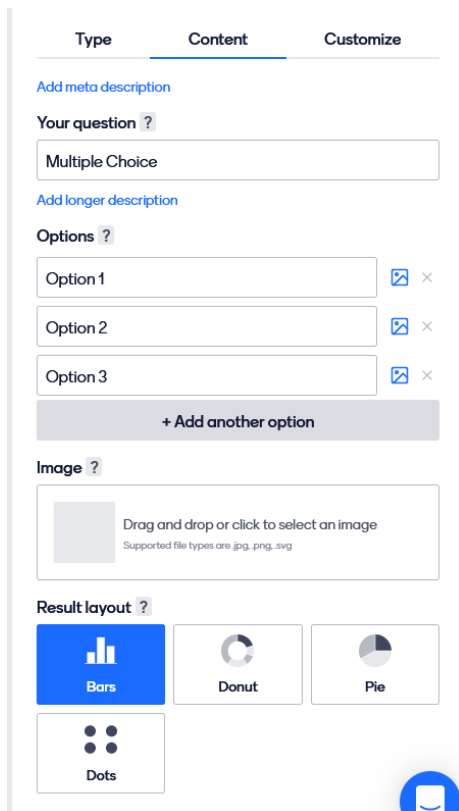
Type Content Customize

Add meta description

Your question ?

Multiple Choice

Add longer description

Options ?

Option 1

Option 2

Option 3

+ Add another option

Image ?

Drag and drop or click to select an image
Supported file types are .jpg, .png, .svg

Result layout ?

Bars

Donut

Pie

Dots